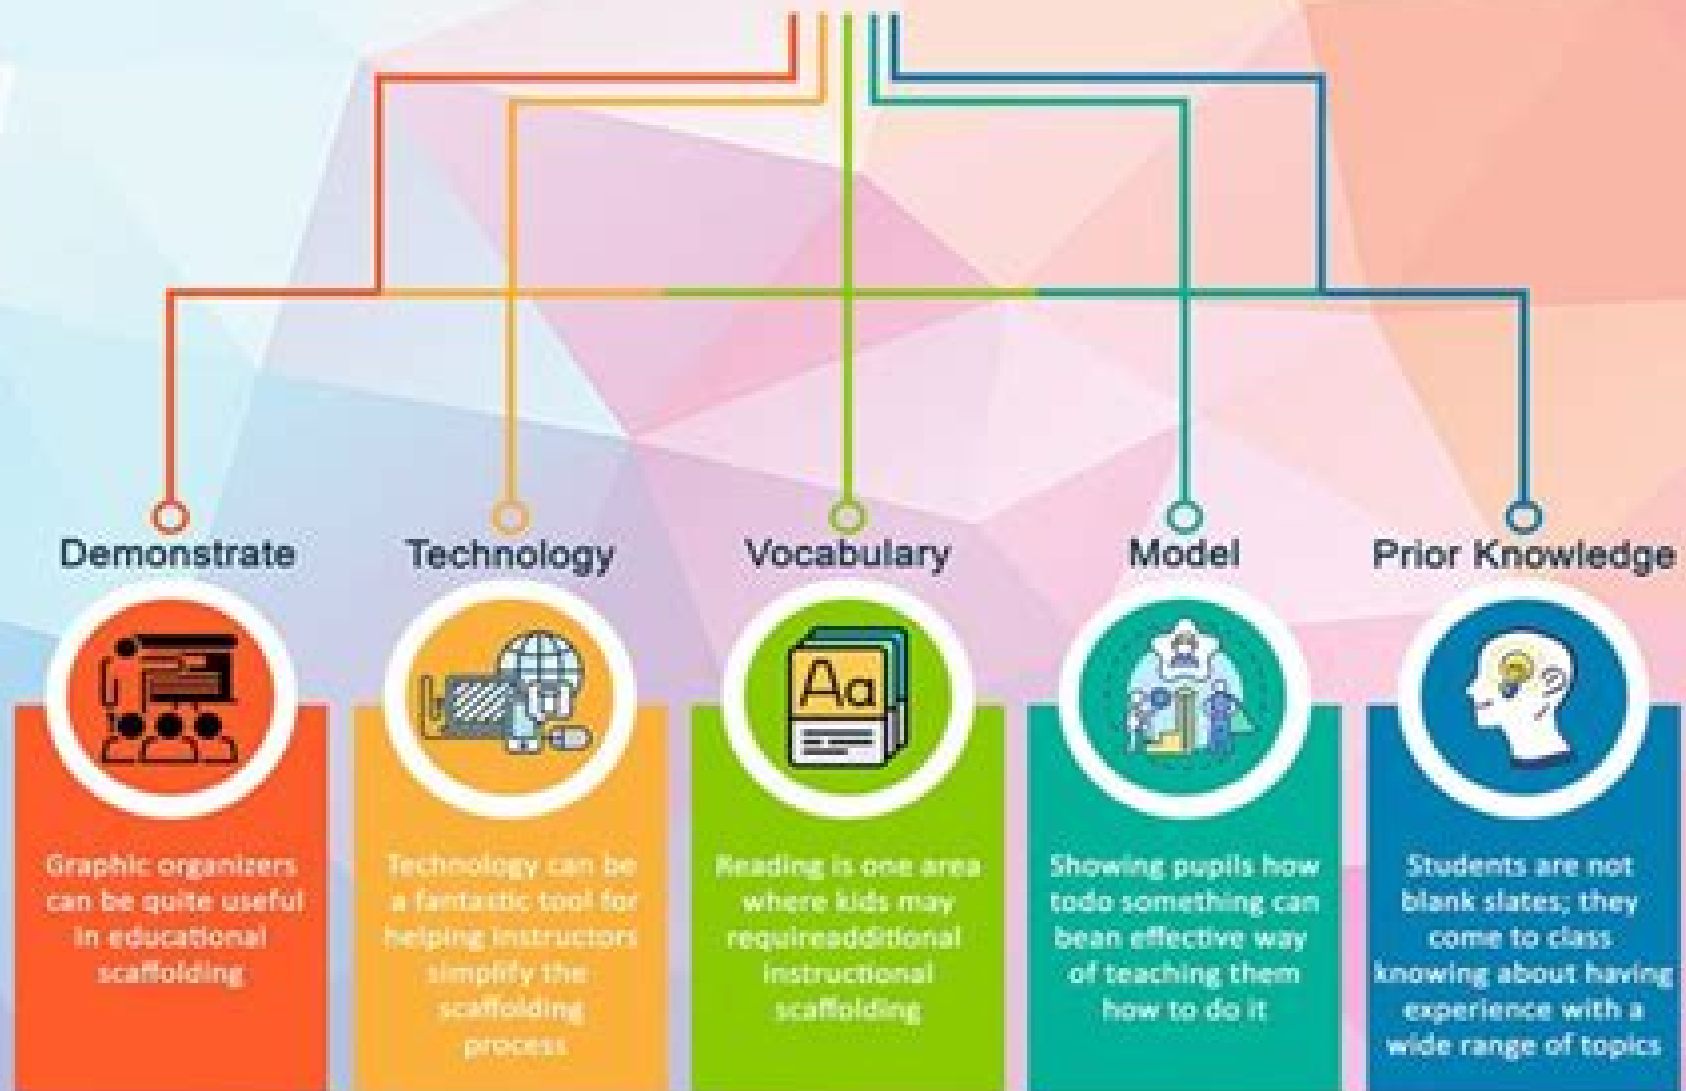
Demonstrate

Graphic organizers can be quite useful in educational scaffolding

Technology

Technology can be a fantastic tool for helping instructors simplify the scaffolding process

Vocabulary

Aa

Reading is one area where kids may requireadditional instructional scaffolding

Model

Showing pupils how todo something can bean effective way of teaching them how to do it

Prior Knowledge

Students are not blank slates; they come to class knowing about having experience with a wide range of topics